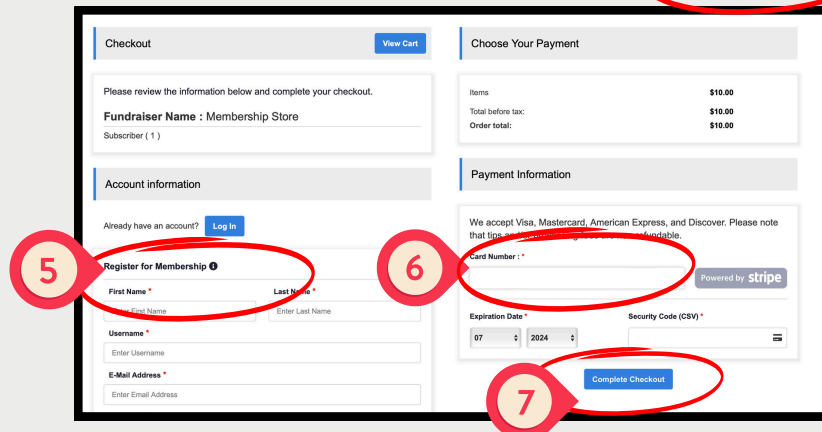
Checkout

View Cart

Please review the information below and complete your checkout.

**Fundraiser Name :** Membership Store

Subscriber ( 1 )

Account information

Already have an account? Log In

5

Register for Membership

First Name *

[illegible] First Name

Last N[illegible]e *

Enter Last Name

Username *

Enter Username

E-Mail Address *

Enter Email Address

Choose Your Payment

| Items | $10.00 |
|---|---|
| Total before tax: | $10.00 |
| Order total: | $10.00 |

Payment Information

We accept Visa, Mastercard, American Express, and Discover. Please note that tips an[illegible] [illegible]fundable.

6

Card Number : *

Powered by stripe

Expiration Date *

07

2024

Security Code (CSV) *

Complete Checkout

7